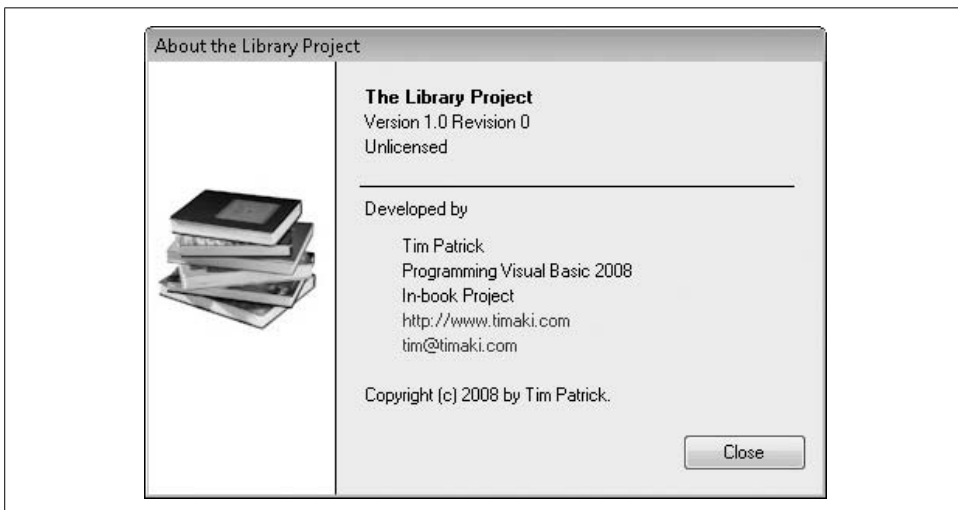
About the Library Project

The Library Project
Version 1.0 Revision 0
Unlicensed

Developed by

Tim Patrick
Programming Visual Basic 2008
In-book Project
http://www.timaki.com
tim@timaki.com

Copyright (c) 2008 by Tim Patrick.

Close